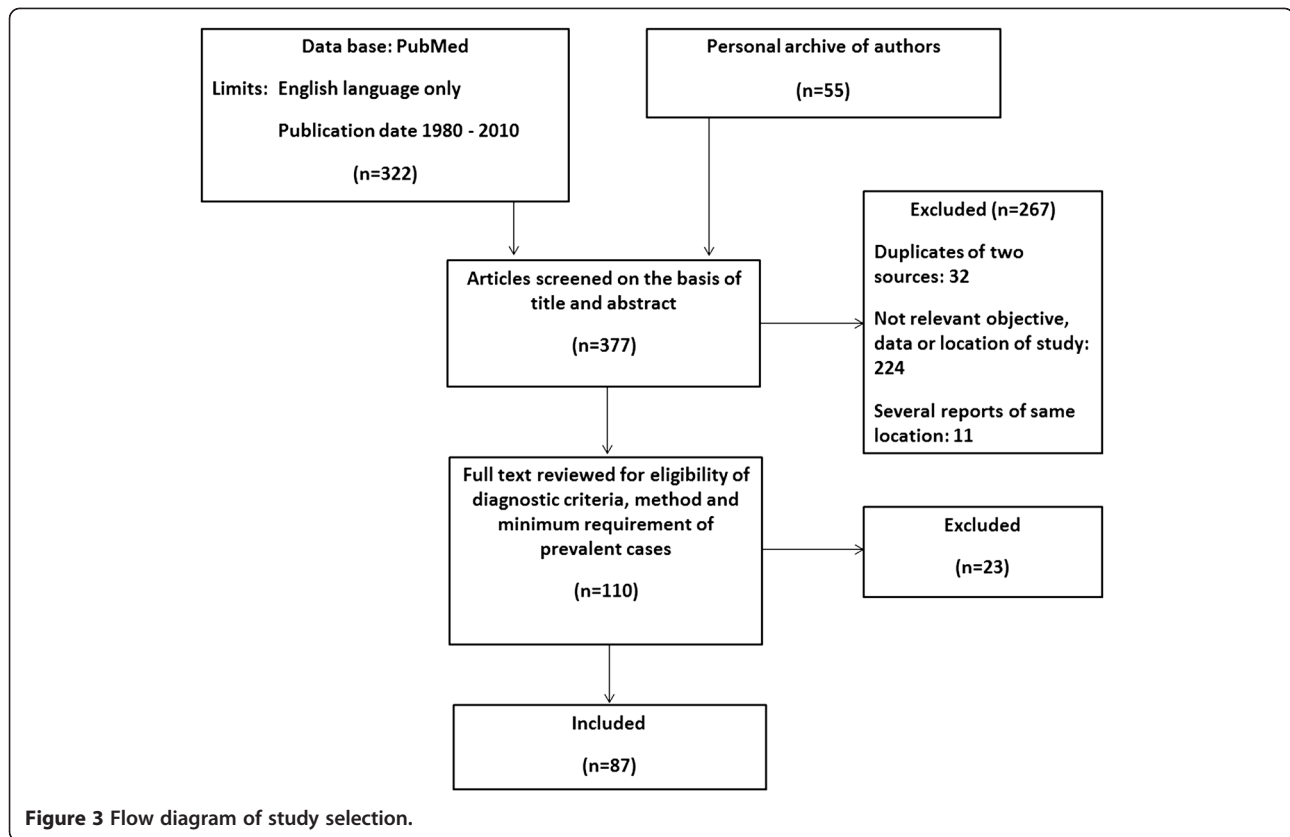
Data base: PubMed

Limits: English language only

Publication date 1980 - 2010

(n=322)

Personal archive of authors

(n=55)

Articles screened on the basis of title and abstract

(n=377)

Excluded (n=267)

Duplicates of two sources: 32

Not relevant objective, data or location of study: 224

Several reports of same location: 11

Full text reviewed for eligibility of diagnostic criteria, method and minimum requirement of prevalent cases

(n=110)

Excluded

(n=23)

Included

(n=87)

**Figure 3** Flow diagram of study selection.